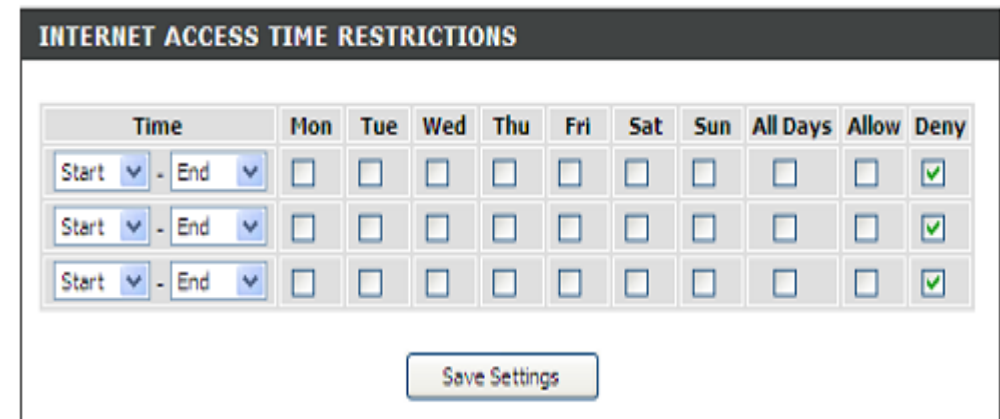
INTERNET ACCESS TIME RESTRICTIONS

| Time | Mon | Tue | Wed | Thu | Fri | Sat | Sun | All Days | Allow | Deny |
|---|---|---|---|---|---|---|---|---|---|---|
| Start - End | | | | | | | | | | |
| Start - End | | | | | | | | | | |
| Start - End | | | | | | | | | | |

Save Settings